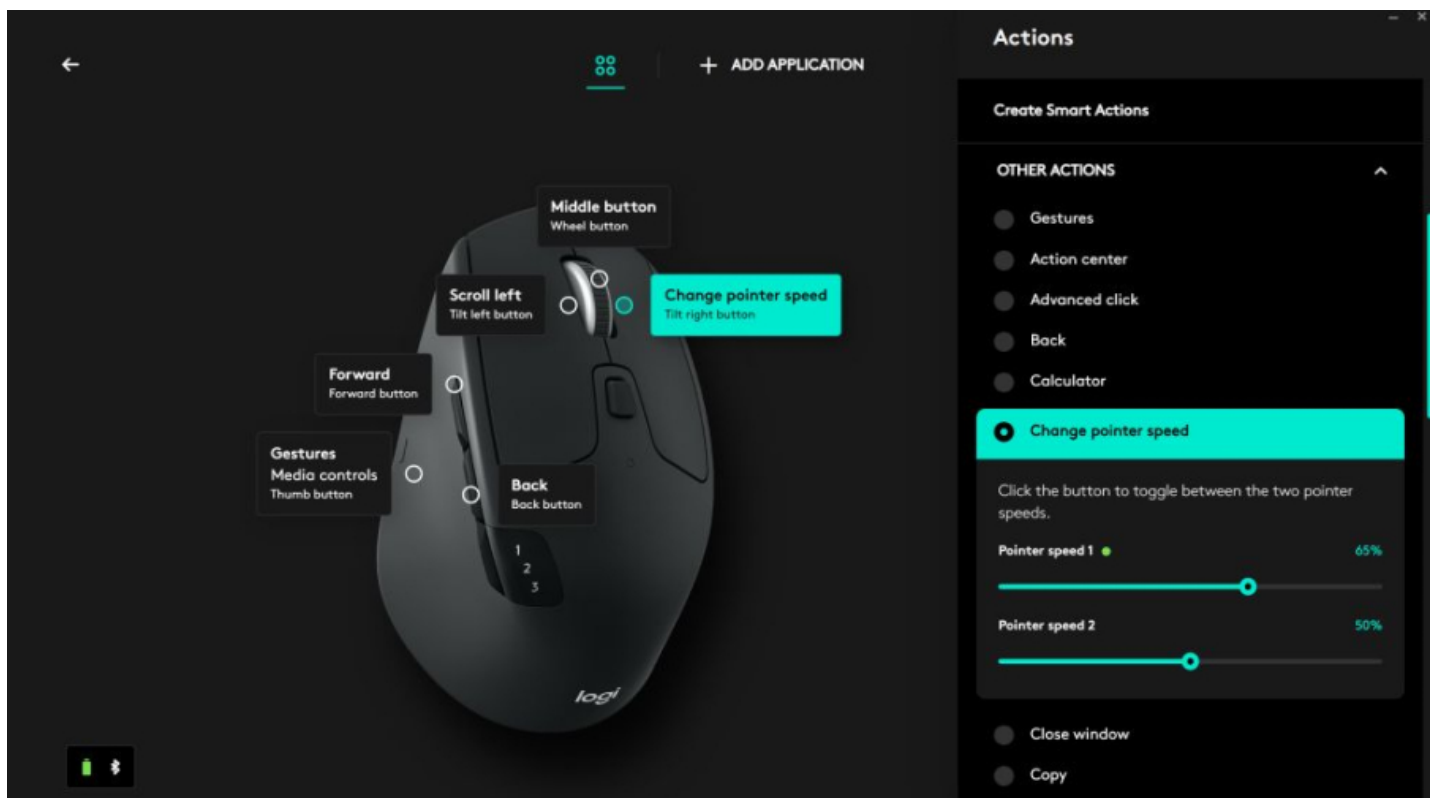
ADD APPLICATION

Middle button
Wheel button

Scroll left
Tilt left button

Change pointer speed
Tilt right button

Forward
Forward button

Gestures
Media controls
Thumb button

Back
Back button

1
2
3

logi

Actions

Create Smart Actions

OTHER ACTIONS

Gestures

Action center

Advanced click

Back

Calculator

Change pointer speed

Click the button to toggle between the two pointer speeds.

Pointer speed 1 65%

Pointer speed 2 50%

Close window

Copy